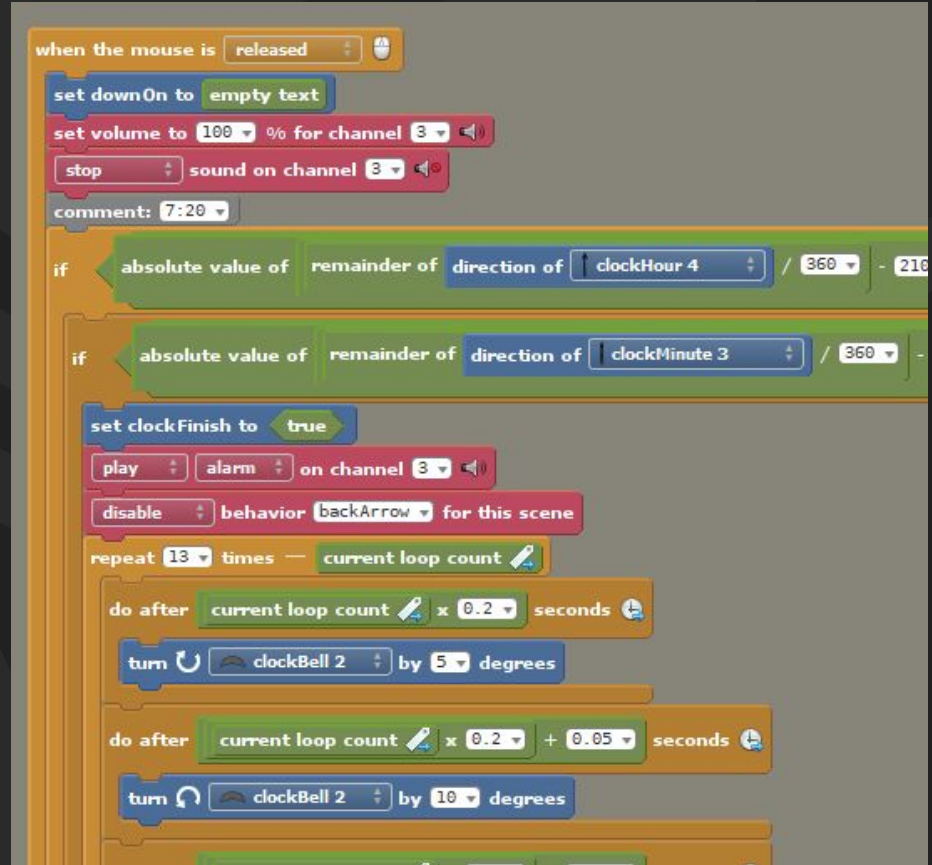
when the mouse is released

set downOn to empty text

set volume to 100 % for channel 3

stop sound on channel 3

comment: 7:20

if absolute value of remainder of direction of clockHour 4 / 360 - 210

if absolute value of remainder of direction of clockMinute 3 / 360 -

set clockFinish to true

play alarm on channel 3

disable behavior backArrow for this scene

repeat 13 times — current loop count

do after current loop count x 0.2 seconds

turn clockBell 2 by 5 degrees

do after current loop count x 0.2 + 0.05 seconds

turn clockBell 2 by 10 degrees